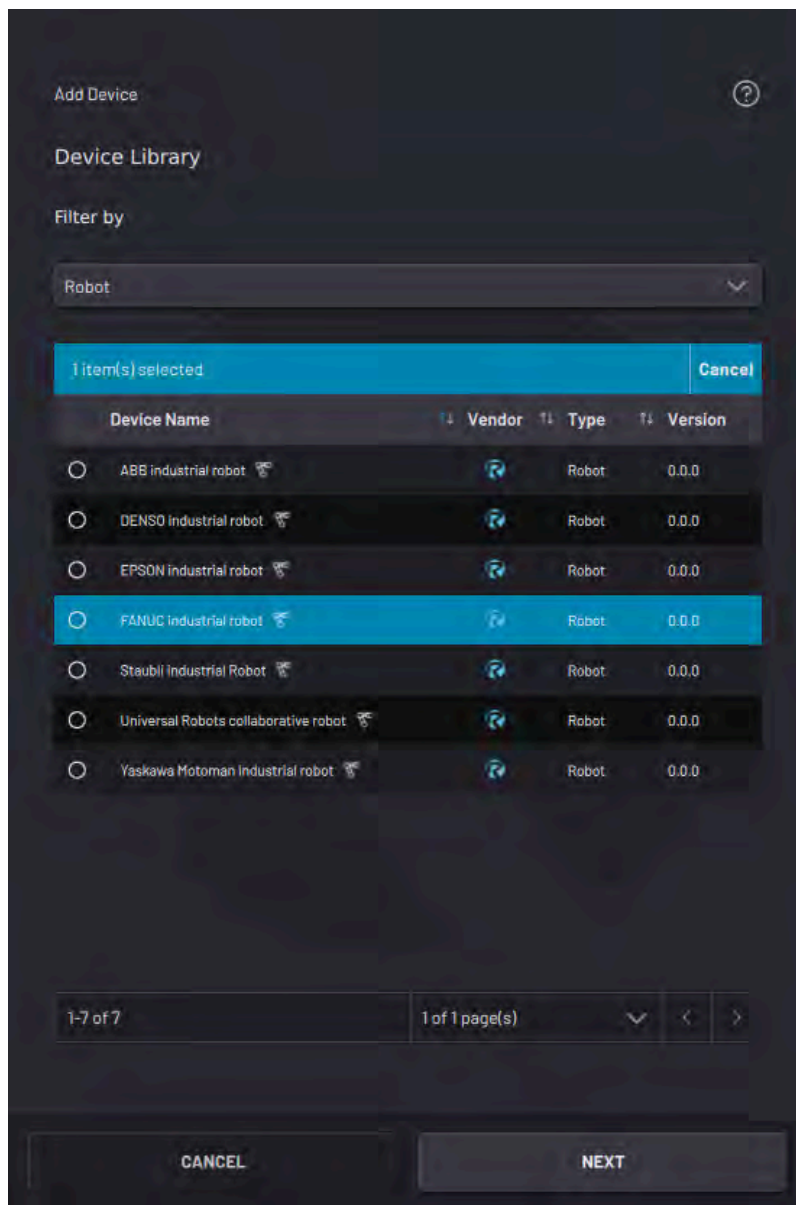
Add Device

Device Library

Filter by

Robot

1 item(s) selected

Cancel

| | Device Name | Vendor | Type | Version |
|---|---|---|---|---|
| ○ | ABB industrial robot | | Robot | 0.0.0 |
| ○ | DENSO industrial robot | | Robot | 0.0.0 |
| ○ | EPSON industrial robot | | Robot | 0.0.0 |
| ○ | FANUC industrial robot | | Robot | 0.0.0 |
| ○ | Staubli industrial Robot | | Robot | 0.0.0 |
| ○ | Universal Robots collaborative robot | | Robot | 0.0.0 |
| ○ | Yaskawa Motoman industrial robot | | Robot | 0.0.0 |

1-7 of 7

1 of 1 page(s)

CANCEL

NEXT